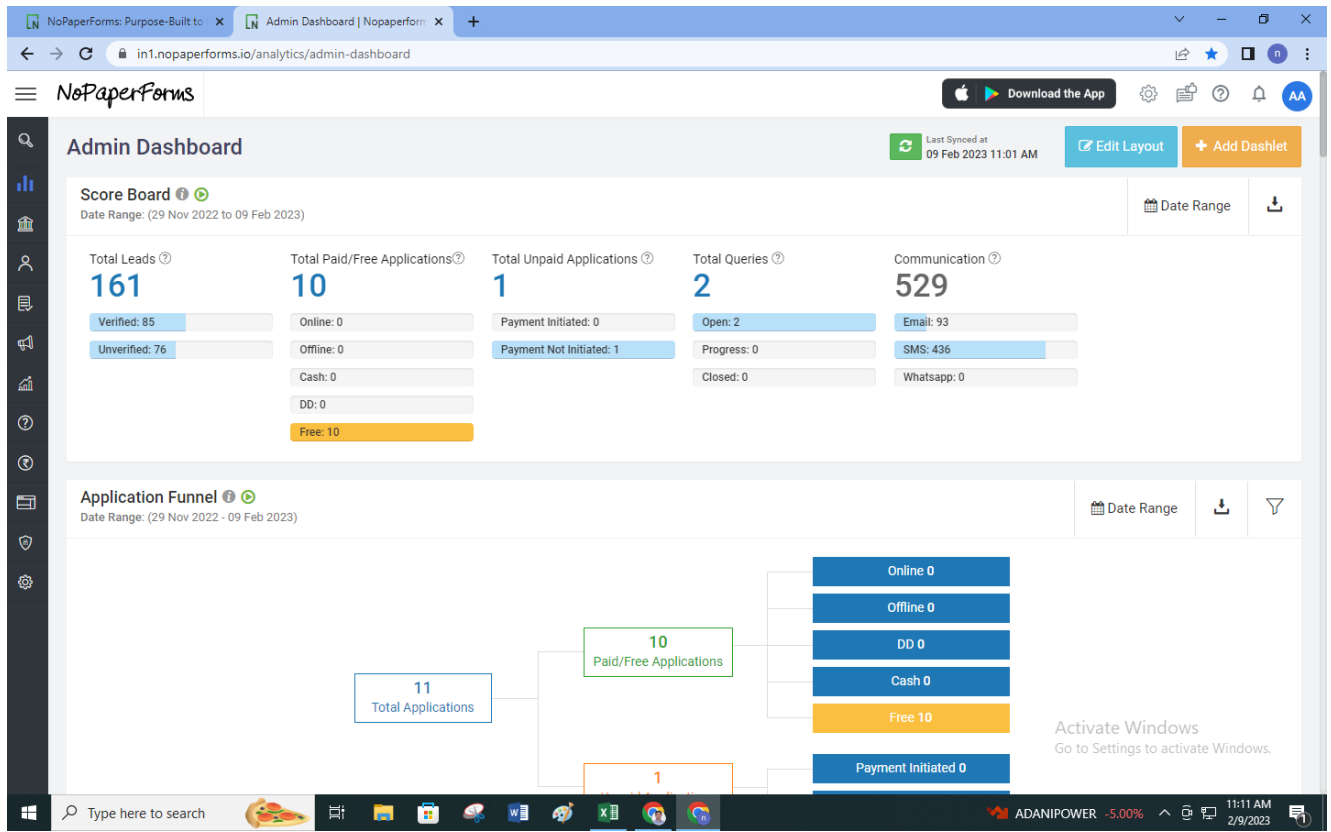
NoPaperForms: Purpose-Built to ×
Admin Dashboard | Nopaperform ×
+

in1.nopaperforms.io/analytics/admin-dashboard

NoPaperForms

Download the App

AA

Admin Dashboard

Last Synced at
09 Feb 2023 11:01 AM

Edit Layout
Add Dashlet

Score Board
Date Range: (29 Nov 2022 to 09 Feb 2023)

Date Range

Total Leads
161
Verified: 85
Unverified: 76

Total Paid/Free Applications
10
Online: 0
Offline: 0
Cash: 0
DD: 0
Free: 10

Total Unpaid Applications
1
Payment Initiated: 0
Payment Not Initiated: 1

Total Queries
2
Open: 2
Progress: 0
Closed: 0

Communication
529
Email: 93
SMS: 436
Whatsapp: 0

Application Funnel
Date Range: (29 Nov 2022 - 09 Feb 2023)

Date Range

11
Total Applications

10
Paid/Free Applications

Online 0
Offline 0
DD 0
Cash 0
Free 10

1
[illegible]

Payment Initiated 0

Activate Windows
Go to Settings to activate Windows.

Type here to search

ADANIPOWER -5.00%
11:11 AM
2/9/2023